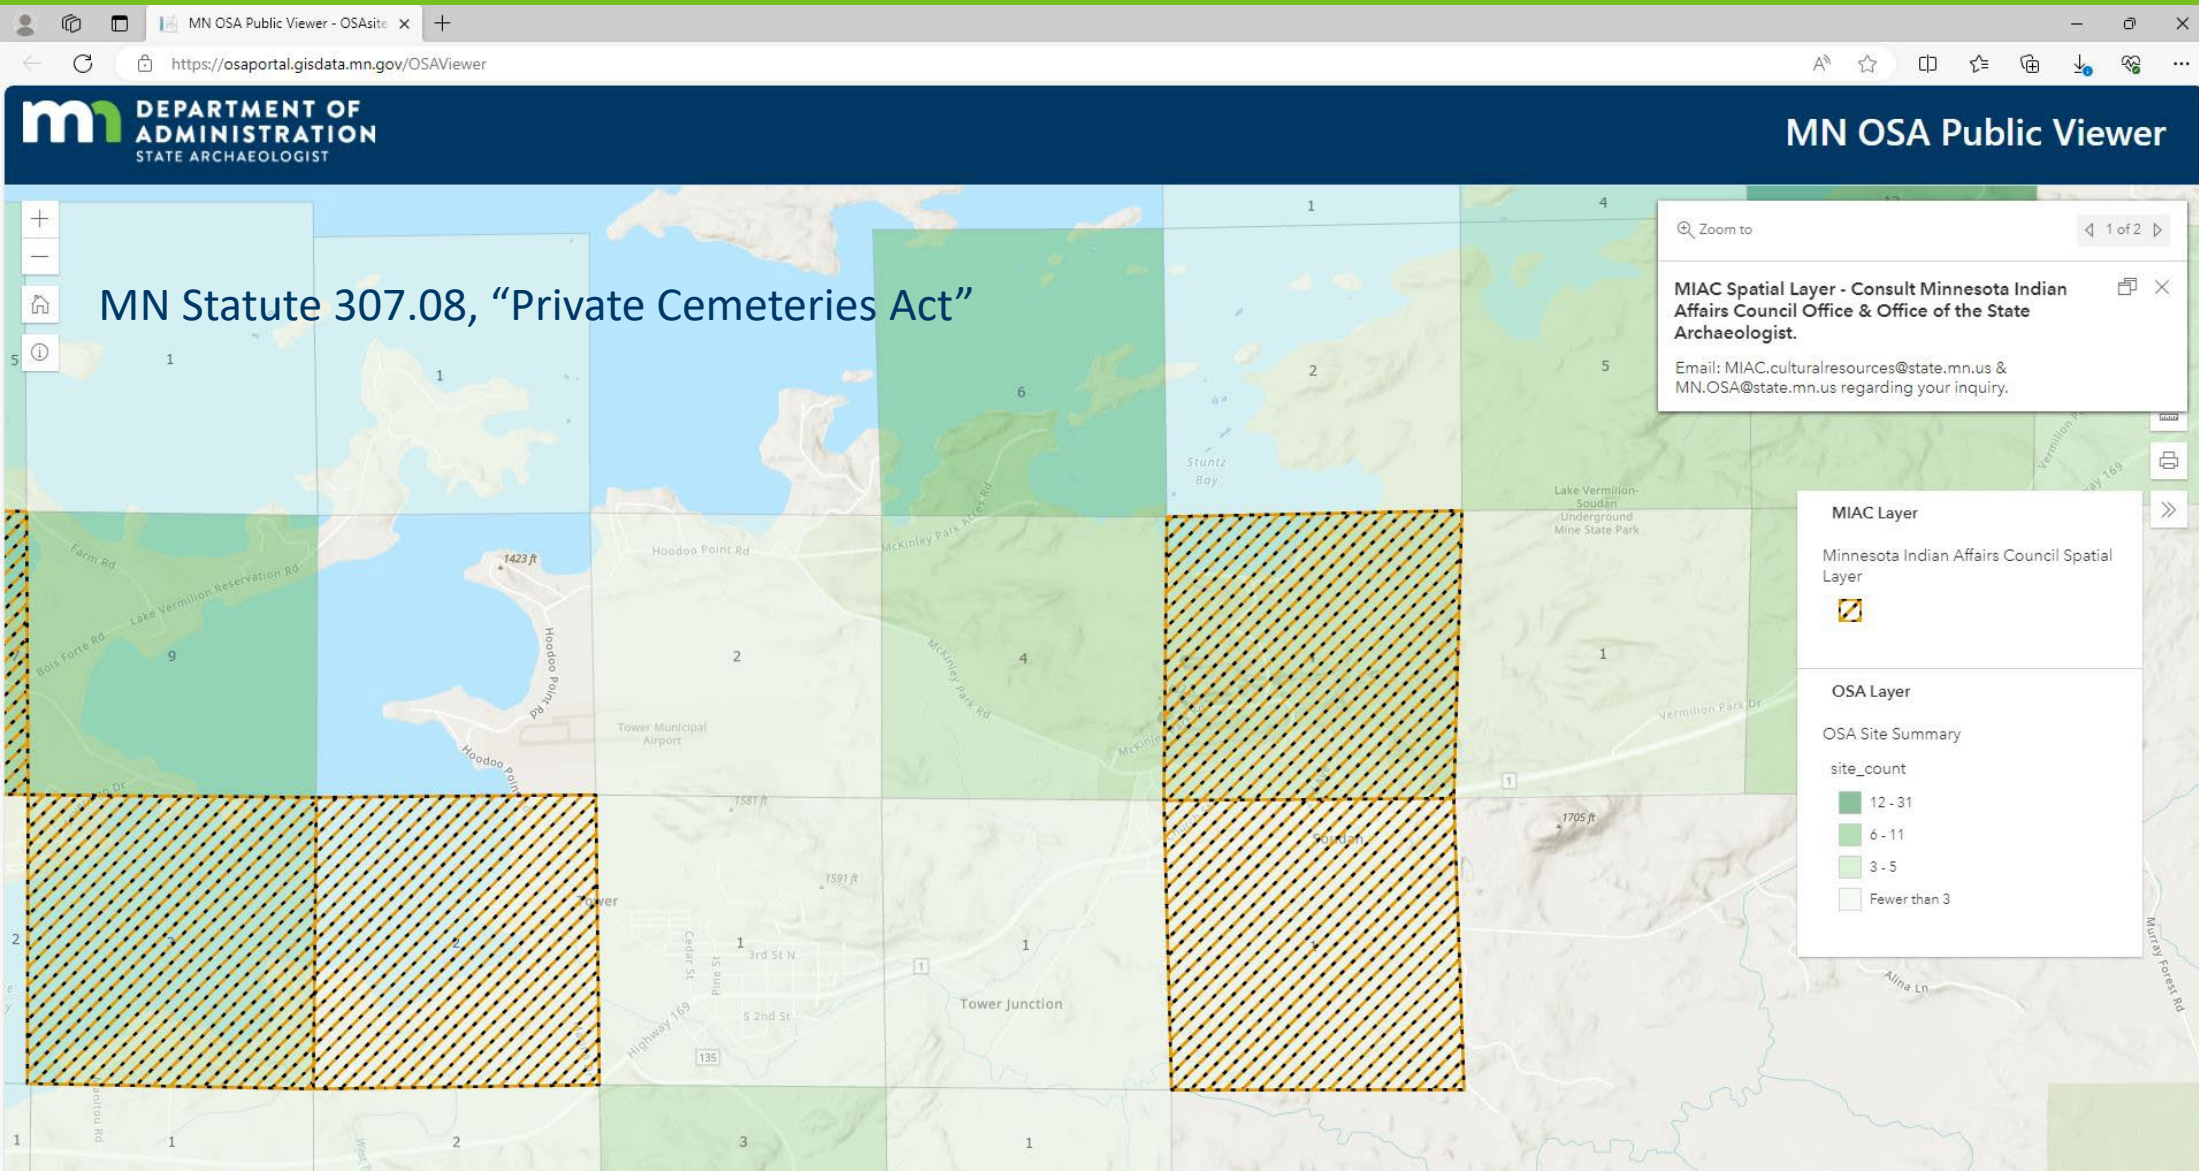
MN OSA Public Viewer - OSAsite ×

https://osaportal.gisdata.mn.gov/OSAViewer

DEPARTMENT OF ADMINISTRATION
STATE ARCHAEOLOGIST

MN OSA Public Viewer

MN Statute 307.08, "Private Cemeteries Act"

Zoom to

1 of 2

MIAC Spatial Layer - Consult Minnesota Indian Affairs Council Office & Office of the State Archaeologist.

Email: MIAC.culturalresources@state.mn.us & MN.OSA@state.mn.us regarding your inquiry.

MIAC Layer

Minnesota Indian Affairs Council Spatial Layer

OSA Layer

OSA Site Summary

site_count

12 - 31

6 - 11

3 - 5

Fewer than 3

1 1 1 6 1 2 4 5 5 9 2 4 1 1 2 1 1 1 2 1 2 3 1

Farm Rd

Lake Vermilion Reservation Rd

Bois Forte Rd

1423 ft

Hoodoo Point Rd

Hoodoo Point Rd

Hoodoo Point

Tower Municipal Airport

McKinley Park Access Rd

McKinley Park Rd

Stuntz Bay

Lake Vermilion-Soudan Underground Mine State Park

Vermilion Park Dr

1581 ft

1591 ft

1705 ft

Tower

Cedar St

3rd St N

S 2nd St

Highway 169

135

Tower Junction

Alina Ln

Murray Forest Rd

Soudan